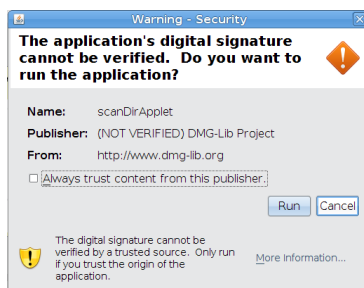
Warning - Security

The application's digital signature cannot be verified. Do you want to run the application?

Name: scanDirApplet
Publisher: (NOT VERIFIED) DMG-Lib Project
From: http://www.dmg-lib.org

Always trust content from this publisher.

Run Cancel

The digital signature cannot be verified by a trusted source. Only run if you trust the origin of the application.

More Information...